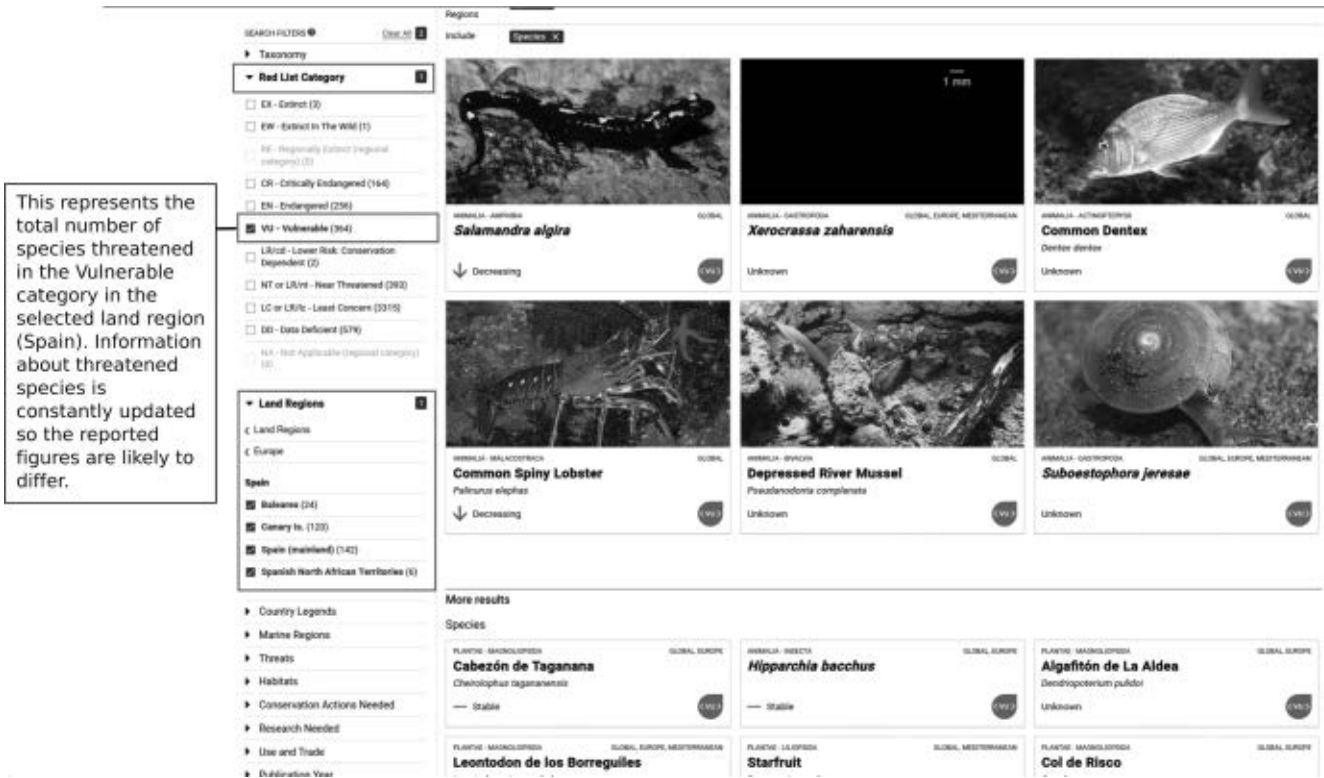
This represents the total number of species threatened in the Vulnerable category in the selected land region (Spain). Information about threatened species is constantly updated so the reported figures are likely to differ.

SEARCH FILTERS Clear All

▸ Taxonomy

▾ Red List Category

EX - Extinct (3)

EW - Extinct In The Wild (1)

RE - Regionally Extinct (regional category) (0)

CR - Critically Endangered (164)

EN - Endangered (256)

VU - Vulnerable (364)

LR/cd - Lower Risk: Conservation Dependent (2)

NT or LR/nt - Near Threatened (393)

LC or LR/lc - Least Concern (3315)

DD - Data Deficient (579)

NA - Not Applicable (regional category) (0)

▾ Land Regions

‹ Land Regions

‹ Europe

Spain

Baleares (24)

Canary Is. (120)

Spain (mainland) (142)

Spanish North African Territories (6)

▸ Country Legends

▸ Marine Regions

▸ Threats

▸ Habitats

▸ Conservation Actions Needed

▸ Research Needed

▸ Use and Trade

▸ Publication Year

Regions

Include Species ×

1 mm

ANIMALIA - AMPHIBIA GLOBAL
Salamandra algira
Decreasing VU

ANIMALIA - GASTROPODA GLOBAL, EUROPE, MEDITERRANEAN
Xerocrassa zaharensis
Unknown VU

ANIMALIA - ACTINOPTERYGII GLOBAL
Common Dentex
Dentex dentex
Unknown VU

ANIMALIA - MALACOSTRACA GLOBAL
Common Spiny Lobster
Palinurus elephas
Decreasing VU

ANIMALIA - BIVALVIA GLOBAL
Depressed River Mussel
Pseudanodonta complanata
Unknown VU

ANIMALIA - GASTROPODA GLOBAL, EUROPE, MEDITERRANEAN
Suboestophora jeresae
Unknown VU

More results

Species

PLANTAE - MAGNOLIOPSIDA GLOBAL, EUROPE
Cabezón de Taganana
Cheirolophus tagananensis
Stable VU

ANIMALIA - INSECTA GLOBAL, EUROPE
Hipparchia bacchus
Stable VU

PLANTAE - MAGNOLIOPSIDA GLOBAL, EUROPE
Algafitón de La Aldea
Dendriopoterium pulidoi
Unknown VU

PLANTAE - MAGNOLIOPSIDA GLOBAL, EUROPE, MEDITERRANEAN
Leontodon de los Borreguiles

PLANTAE - LILIOPSIDA GLOBAL, MEDITERRANEAN
Starfruit

PLANTAE - MAGNOLIOPSIDA GLOBAL, EUROPE
Col de Risco